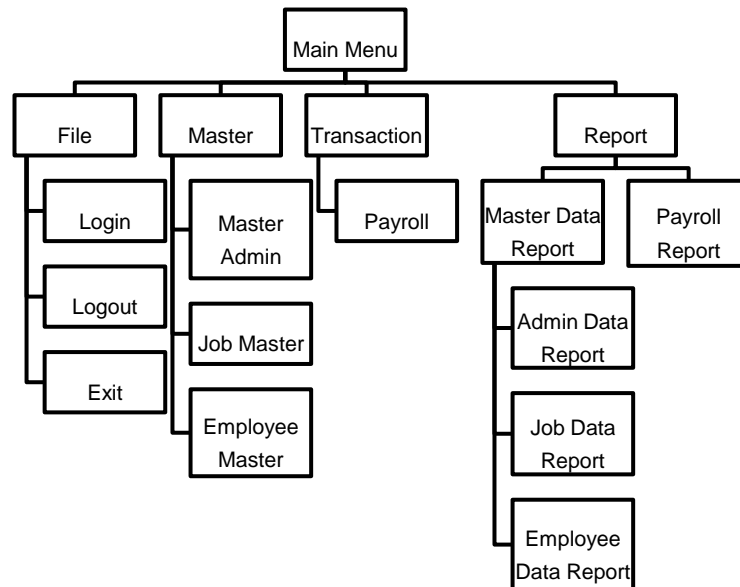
Main Menu

File

Login

Logout

Exit

Master

Master Admin

Job Master

Employee Master

Transaction

Payroll

Report

Master Data Report

Admin Data Report

Job Data Report

Employee Data Report

Payroll Report